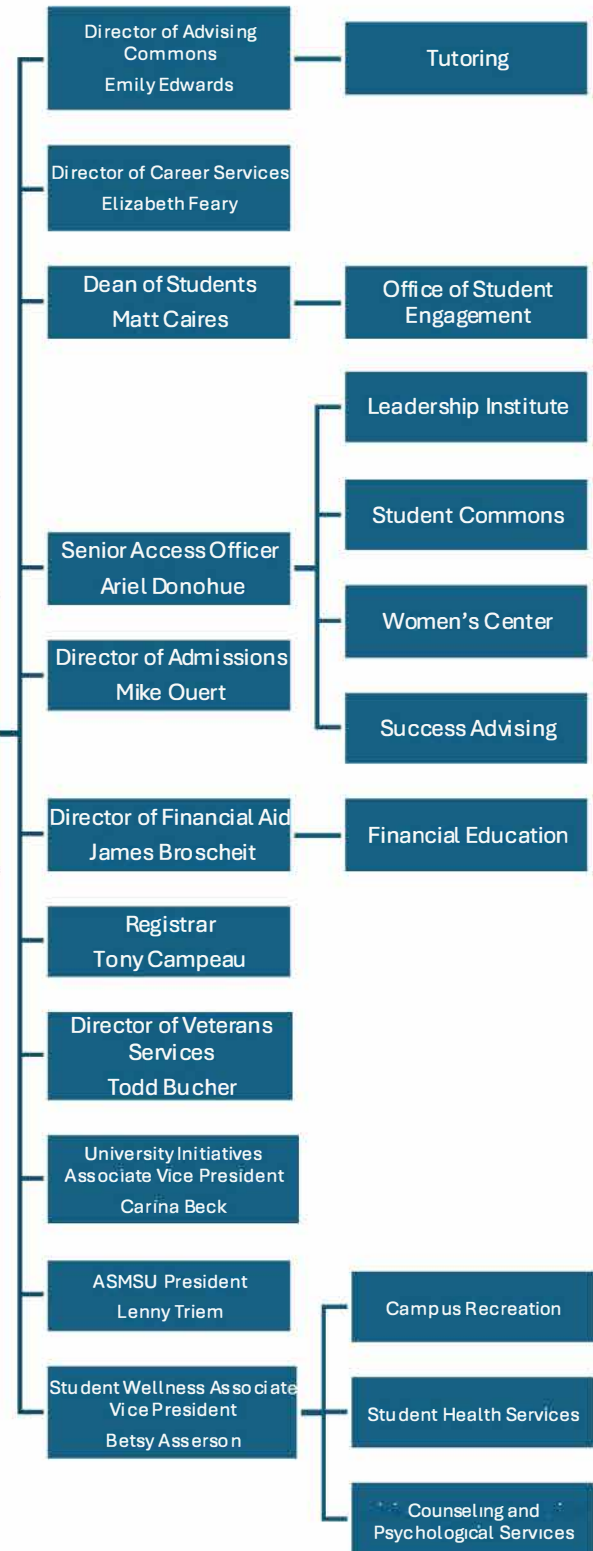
Director of Advising Commons
Emily Edwards

Tutoring

Director of Career Services
Elizabeth Feary

Dean of Students
Matt Caires

Office of Student Engagement

Leadership Institute

Student Commons

Senior Access Officer
Ariel Donohue

Women's Center

Director of Admissions
Mike Ouert

Success Advising

Director of Financial Aid
James Broscheit

Financial Education

Registrar
Tony Campeau

Director of Veterans Services
Todd Bucher

University Initiatives Associate Vice President
Carina Beck

ASMSU President
Lenny Triem

Campus Recreation

Student Wellness Associate Vice President
Betsy Asserson

Student Health Services

Counseling and Psychological Services